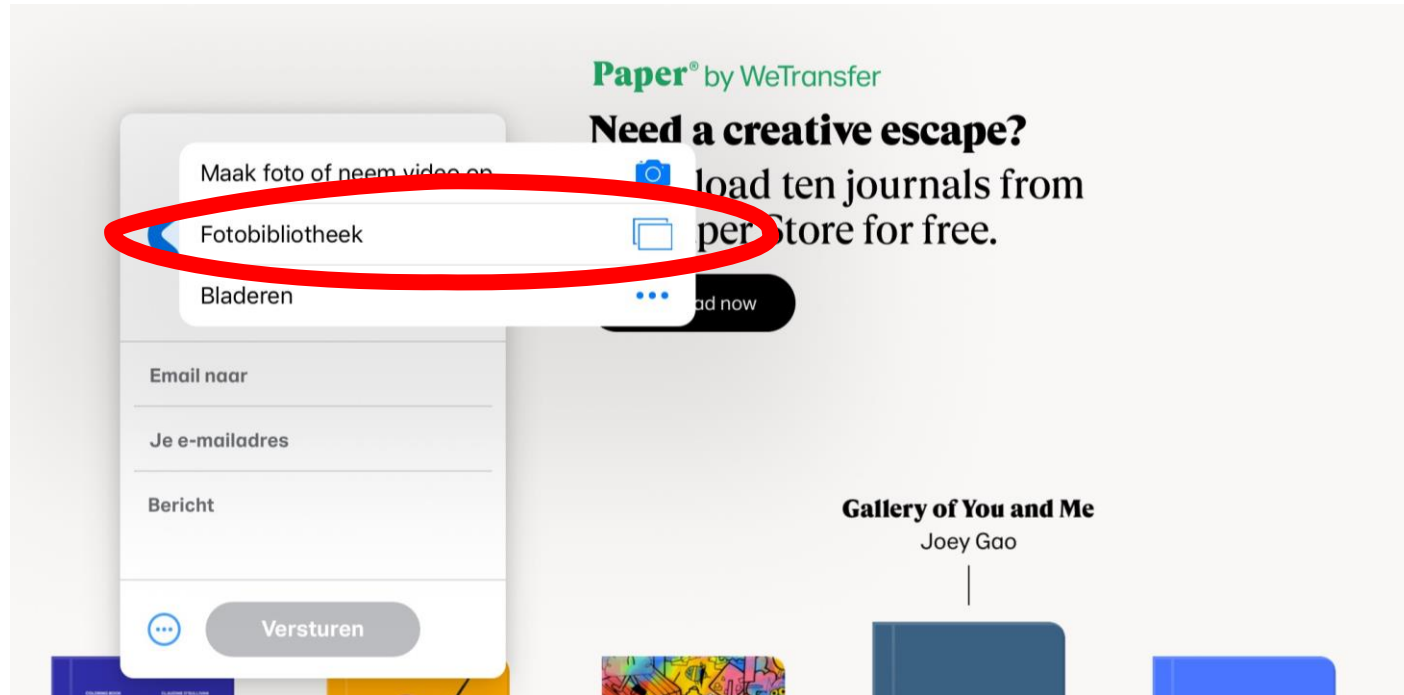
Paper® by WeTransfer

Need a creative escape?

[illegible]load ten journals from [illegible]per Store for free.

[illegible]ad now

Maak foto of neem video op

Fotobibliotheek

Bladeren

Email naar

Je e-mailadres

Bericht

Versturen

Gallery of You and Me
Joey Gao